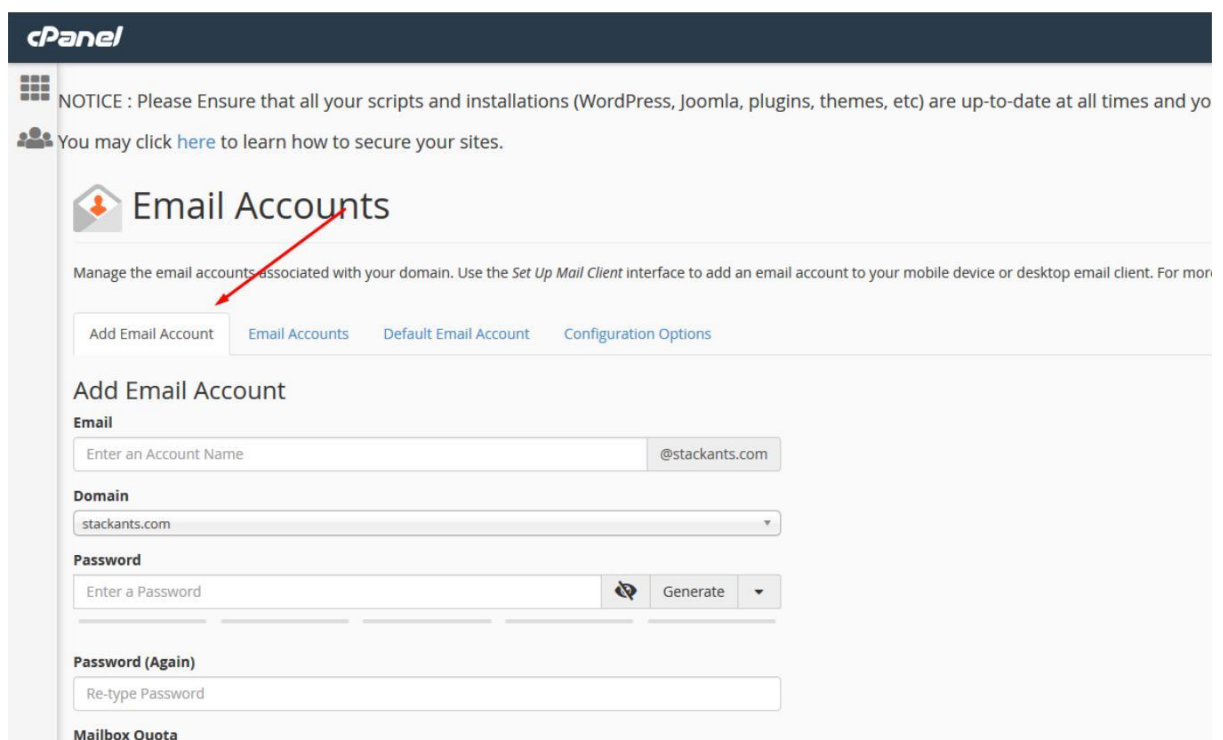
cPanel

NOTICE : Please Ensure that all your scripts and installations (WordPress, Joomla, plugins, themes, etc) are up-to-date at all times and yo

You may click here to learn how to secure your sites.

Email Accounts

Manage the email accounts associated with your domain. Use the *Set Up Mail Client* interface to add an email account to your mobile device or desktop email client. For more

Add Email Account | Email Accounts | Default Email Account | Configuration Options

Add Email Account

Email

Enter an Account Name @stackants.com

Domain

stackants.com

Password

Enter a Password Generate

Password (Again)

Re-type Password

Mailbox Quota